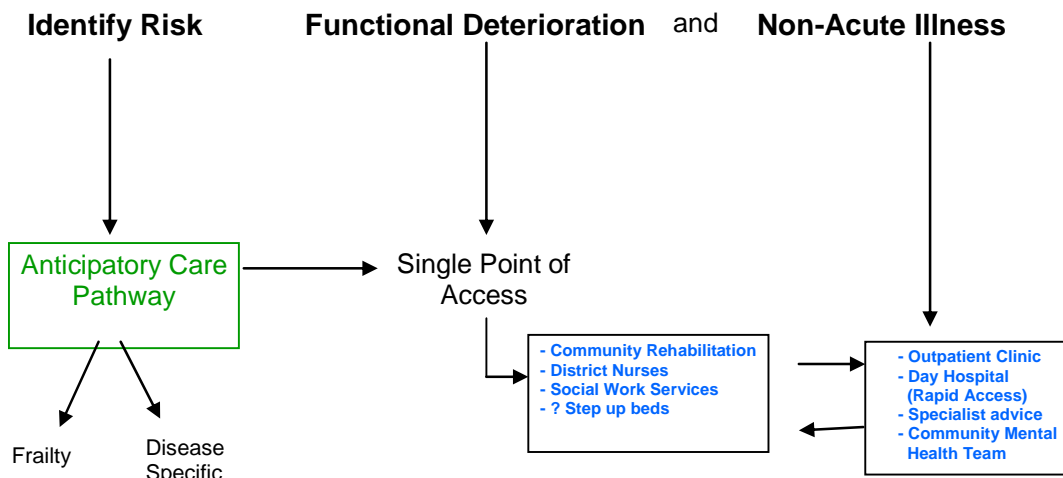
Identify Risk

Functional Deterioration and Non-Acute Illness

Anticipatory Care Pathway

Single Point of Access

Frailty

Disease Specific

- Community Rehabilitation
- District Nurses
- Social Work Services
- ? Step up beds

- Outpatient Clinic
- Day Hospital (Rapid Access)
- Specialist advice
- Community Mental Health Team